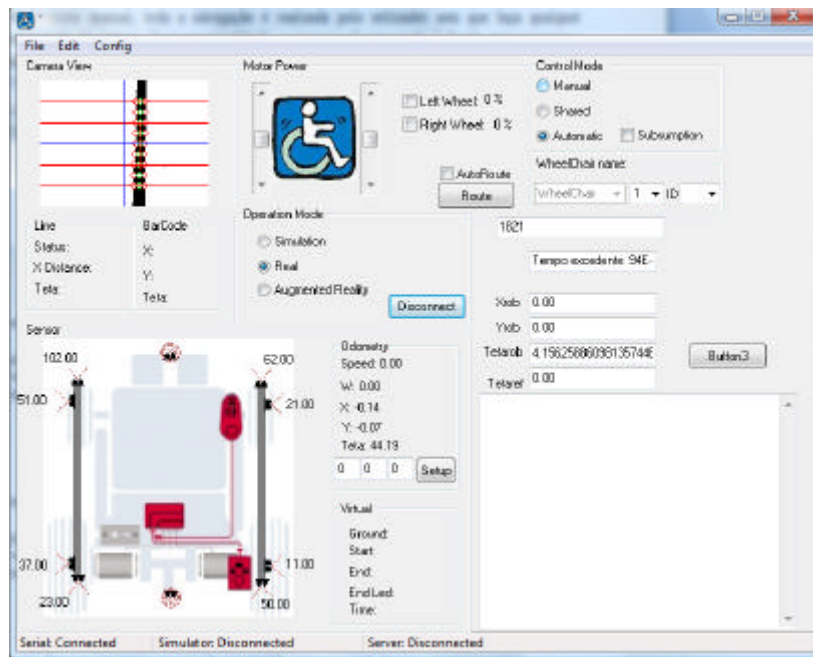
File Edit Config

Camera View

Motor Power

Left Wheel 0 %
Right Wheel 0 %

Control Mode
Manual
Shared
Automatic
Subsumption

WheelChair name:
WheelChair 1 ID

AutoRoute
Route

Line
Status:
X Distance:
Teta:

BarCode
X:
Y:
Teta:

Operation Mode
Simulation
Real
Augmented Reality

Disconnect

1821

Tempo excedente: 94E-

Sensor

102.00
62.00
51.00
21.00
37.00
11.00
23.00
50.00

Odometry
Speed: 0.00
W: 0.00
X: -0.14
Y: -0.07
Teta: 44.19

0 0 0 Setup

Virtual
Ground:
Start:
End:
End Led:
Time:

Xrob 0.00
Yrob 0.00
Tetarob 4.1962588609813574E
Tetaref 0.00

Button3

Serial: Connected
Simulator: Disconnected
Server: Disconnected